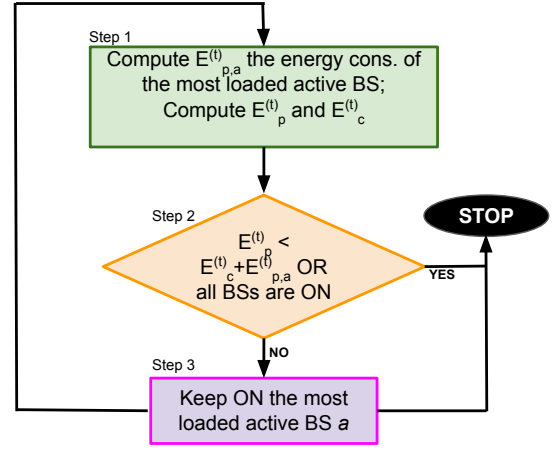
Step 1

Compute $E^{(t)}_{p,a}$ the energy cons. of the most loaded active BS; Compute $E^{(t)}_{p}$ and $E^{(t)}_{c}$

Step 2

$E^{(t)}_{p}$ < $E^{(t)}_{c}$+$E^{(t)}_{p,a}$ OR all BSs are ON

YES

STOP

NO

Step 3

Keep ON the most loaded active BS *a*